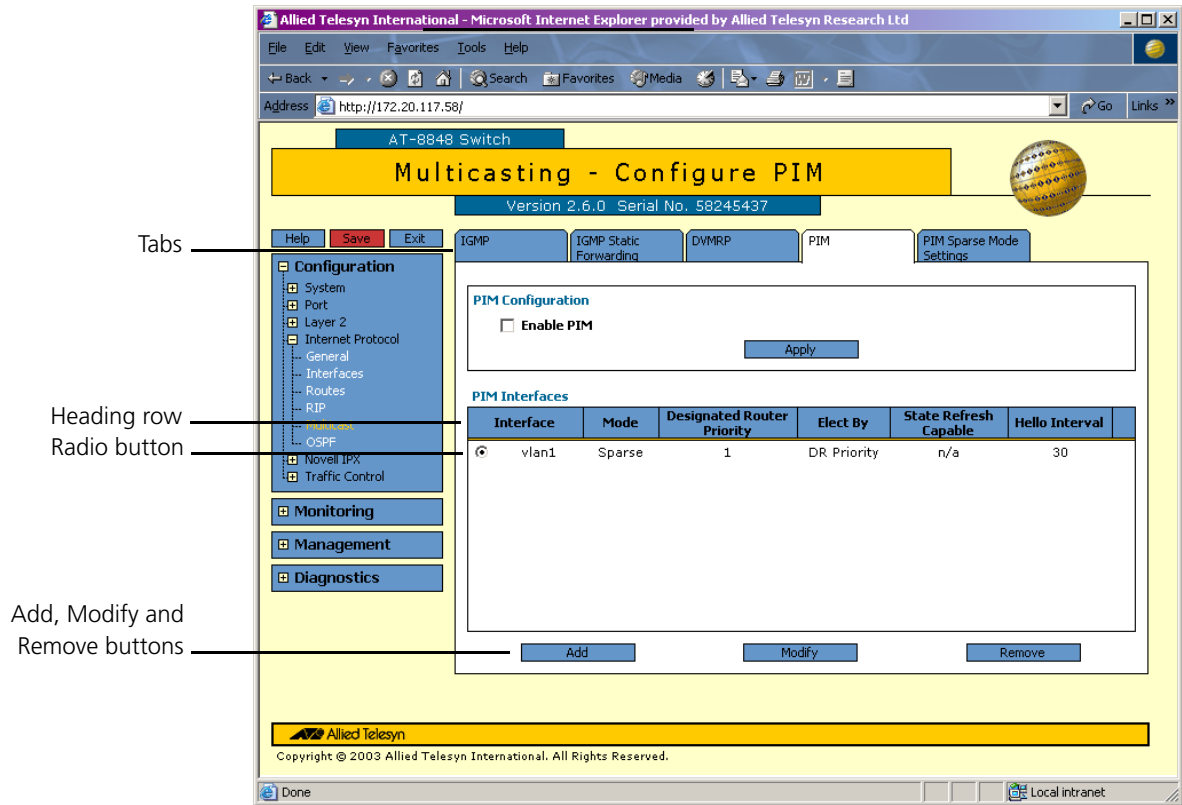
Allied Telesyn International - Microsoft Internet Explorer provided by Allied Telesyn Research Ltd

File Edit View Favorites Tools Help

Back Search Favorites Media

Address http://172.20.117.58/ Go Links

AT-8848 Switch

Multicasting - Configure PIM

Version 2.6.0 Serial No. 58245437

Help Save Exit

Configuration
System
Port
Layer 2
Internet Protocol
General
Interfaces
Routes
RIP
Multicast
OSPF
Novell IPX
Traffic Control

Monitoring

Management

Diagnostics

Tabs

IGMP | IGMP Static Forwarding | DVMRP | PIM | PIM Sparse Mode Settings

PIM Configuration

Enable PIM

Apply

PIM Interfaces

Heading row

Radio button

| | Interface | Mode | Designated Router Priority | Elect By | State Refresh Capable | Hello Interval |
|---|---|---|---|---|---|---|
| ◉ | vlan1 | Sparse | 1 | DR Priority | n/a | 30 |

Add, Modify and Remove buttons

Add Modify Remove

Allied Telesyn

Copyright © 2003 Allied Telesyn International. All Rights Reserved.

Done Local intranet